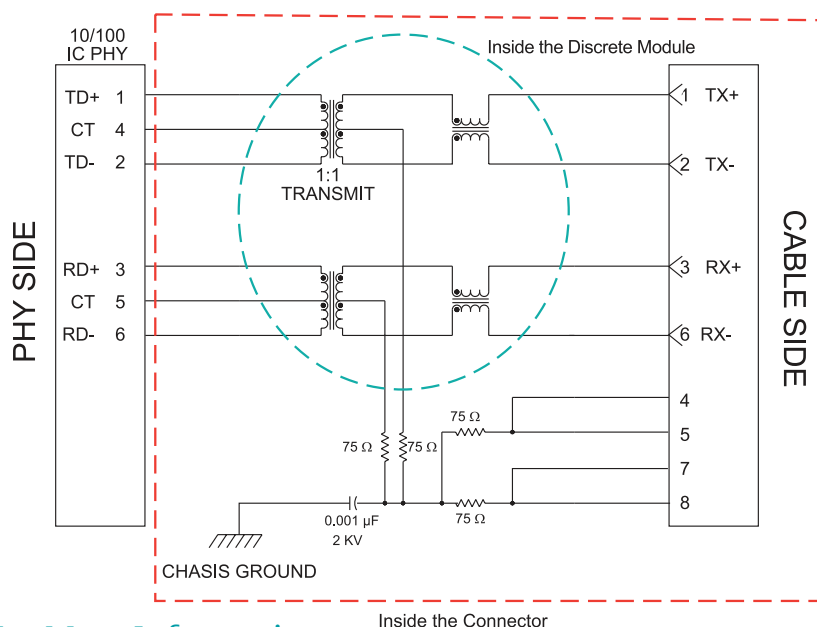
10/100
IC PHY

Inside the Discrete Module

TD+ 1
CT 4
TD- 2

1:1
TRANSMIT

RD+ 3
CT 5
RD- 6

PHY SIDE

1 TX+
2 TX-
3 RX+
6 RX-

CABLE SIDE

4
5
7
8

75 Ω
75 Ω
75 Ω
75 Ω

0.001 μF
2 KV

CHASIS GROUND

Inside the Connector